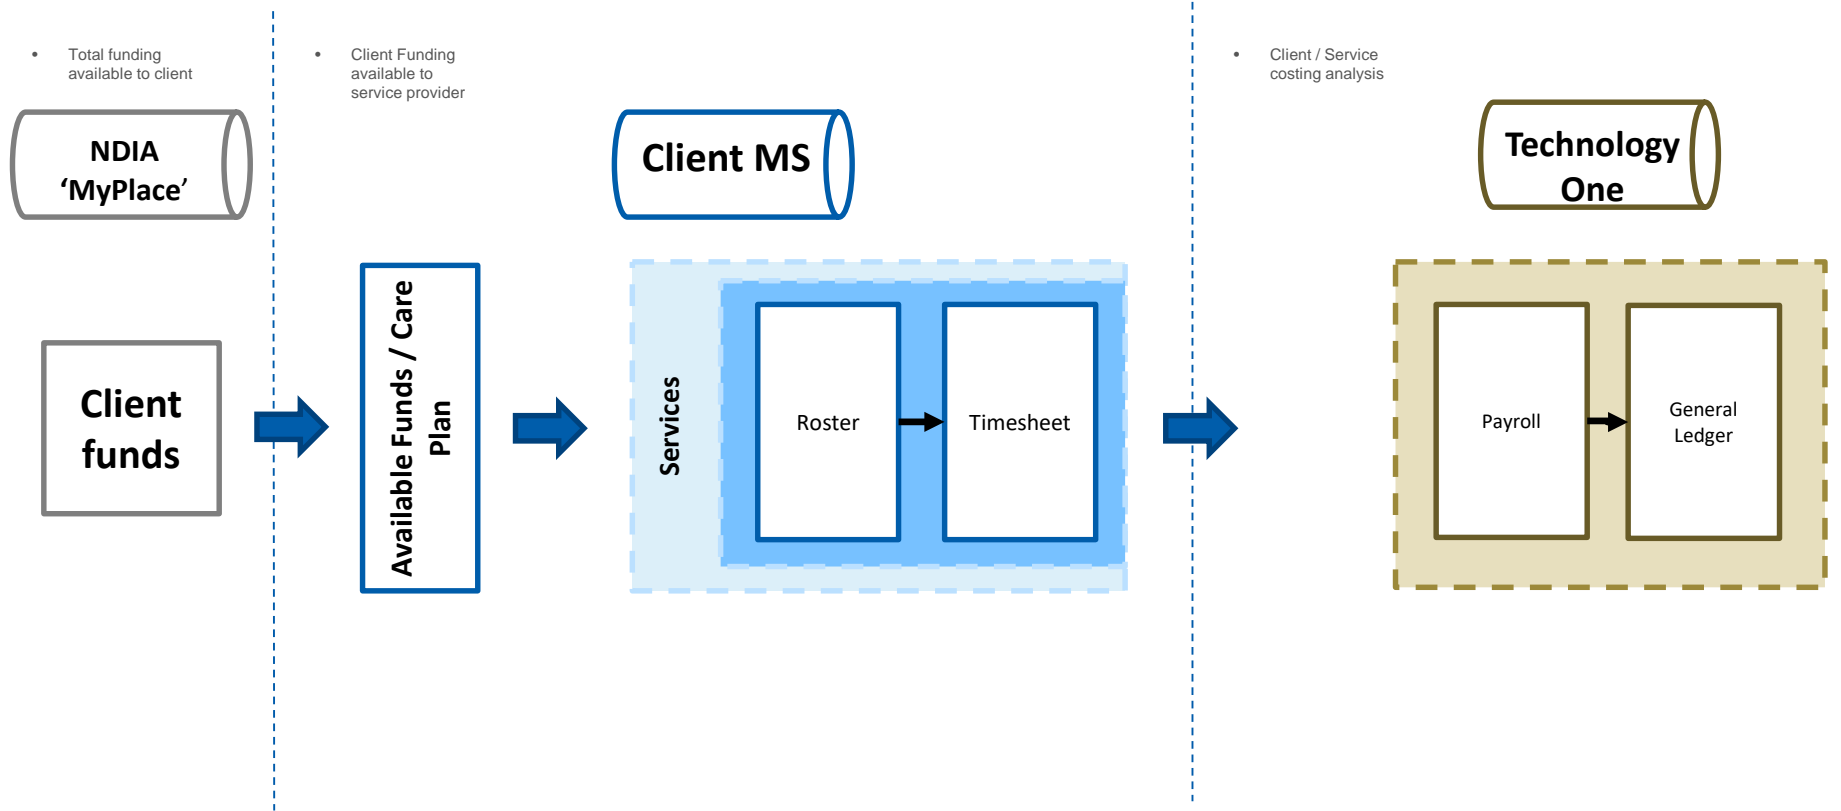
• Total funding available to client

• Client Funding available to service provider

• Client / Service costing analysis

NDIA 'MyPlace'

Client MS

Technology One

Client funds

Available Funds / Care Plan

Services

Roster

Timesheet

Payroll

General Ledger